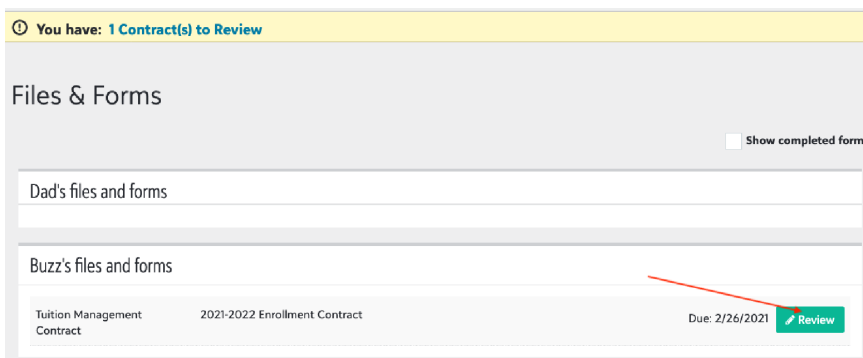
You have: 1 Contract(s) to Review

Files & Forms

Show completed form

Dad's files and forms

Buzz's files and forms

Tuition Management Contract

2021-2022 Enrollment Contract

Due: 2/26/2021

Review